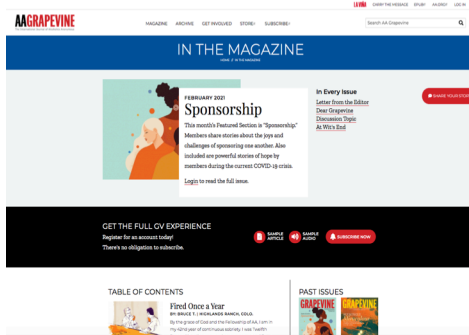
AA GRAPEVINE
The International Journal of Alcoholics Anonymous

LA VIÑA CARRY THE MESSAGE SPURRR AA IDEO? LOG IN

MAGAZINE ARCHIVE GET INVOLVED STORE SUBSCRIBE

Search AA Grapevine

IN THE MAGAZINE
HOME / IN THE MAGAZINE

FEBRUARY 2021
Sponsorship
This month's Featured Section is "Sponsorship." Members share stories about the joys and challenges of sponsoring one another. Also included are powerful stories of hope by members during the current COVID-19 crisis.

Login to read the full issue.

In Every Issue
Letter from the Editor
Dear Grapevine
Discussion Topic
At Wit's End

SHARE YOUR STORY

GET THE FULL GV EXPERIENCE
Register for an account today!
There's no obligation to subscribe.

SAMPLE ARTICLE
SAMPLE AUDIO
SUBSCRIBE NOW

TABLE OF CONTENTS
Fired Once a Year
BY: BRUCE T. | MIDLANDS RANCH, COLO.
By the grace of God and the Fellowship of AA, I am in my ninth year of continuous sobriety. I was "swiftn

PAST ISSUES
GRAPEVINE
GRAPEVINE